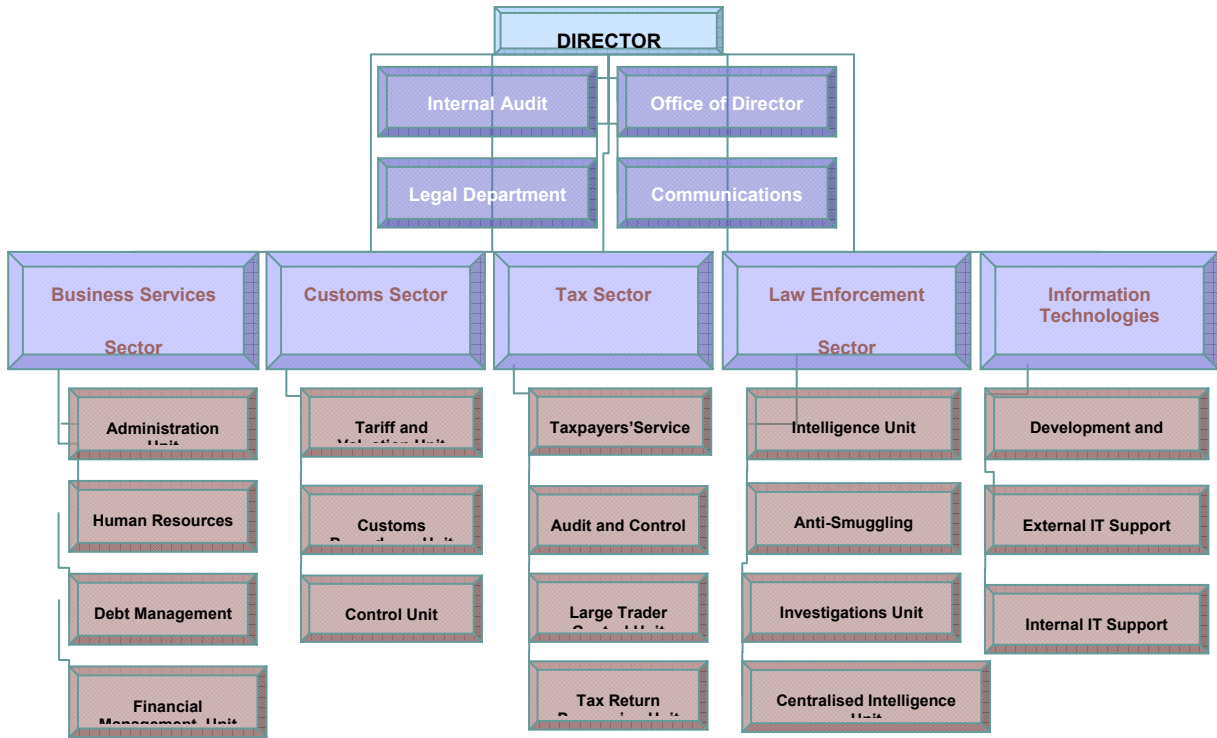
DIRECTOR

Internal Audit

Office of Director

Legal Department

Communications

Business Services Sector

Customs Sector

Tax Sector

Law Enforcement Sector

Information Technologies

Administration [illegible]

Human Resources

Debt Management

Financial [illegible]

Tariff and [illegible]

Customs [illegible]

Control Unit

Taxpayers'Service

Audit and Control

Large Trader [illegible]

Tax Return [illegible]

Intelligence Unit

Anti-Smuggling

Investigations Unit

Centralised Intelligence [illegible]

Development and

External IT Support

Internal IT Support